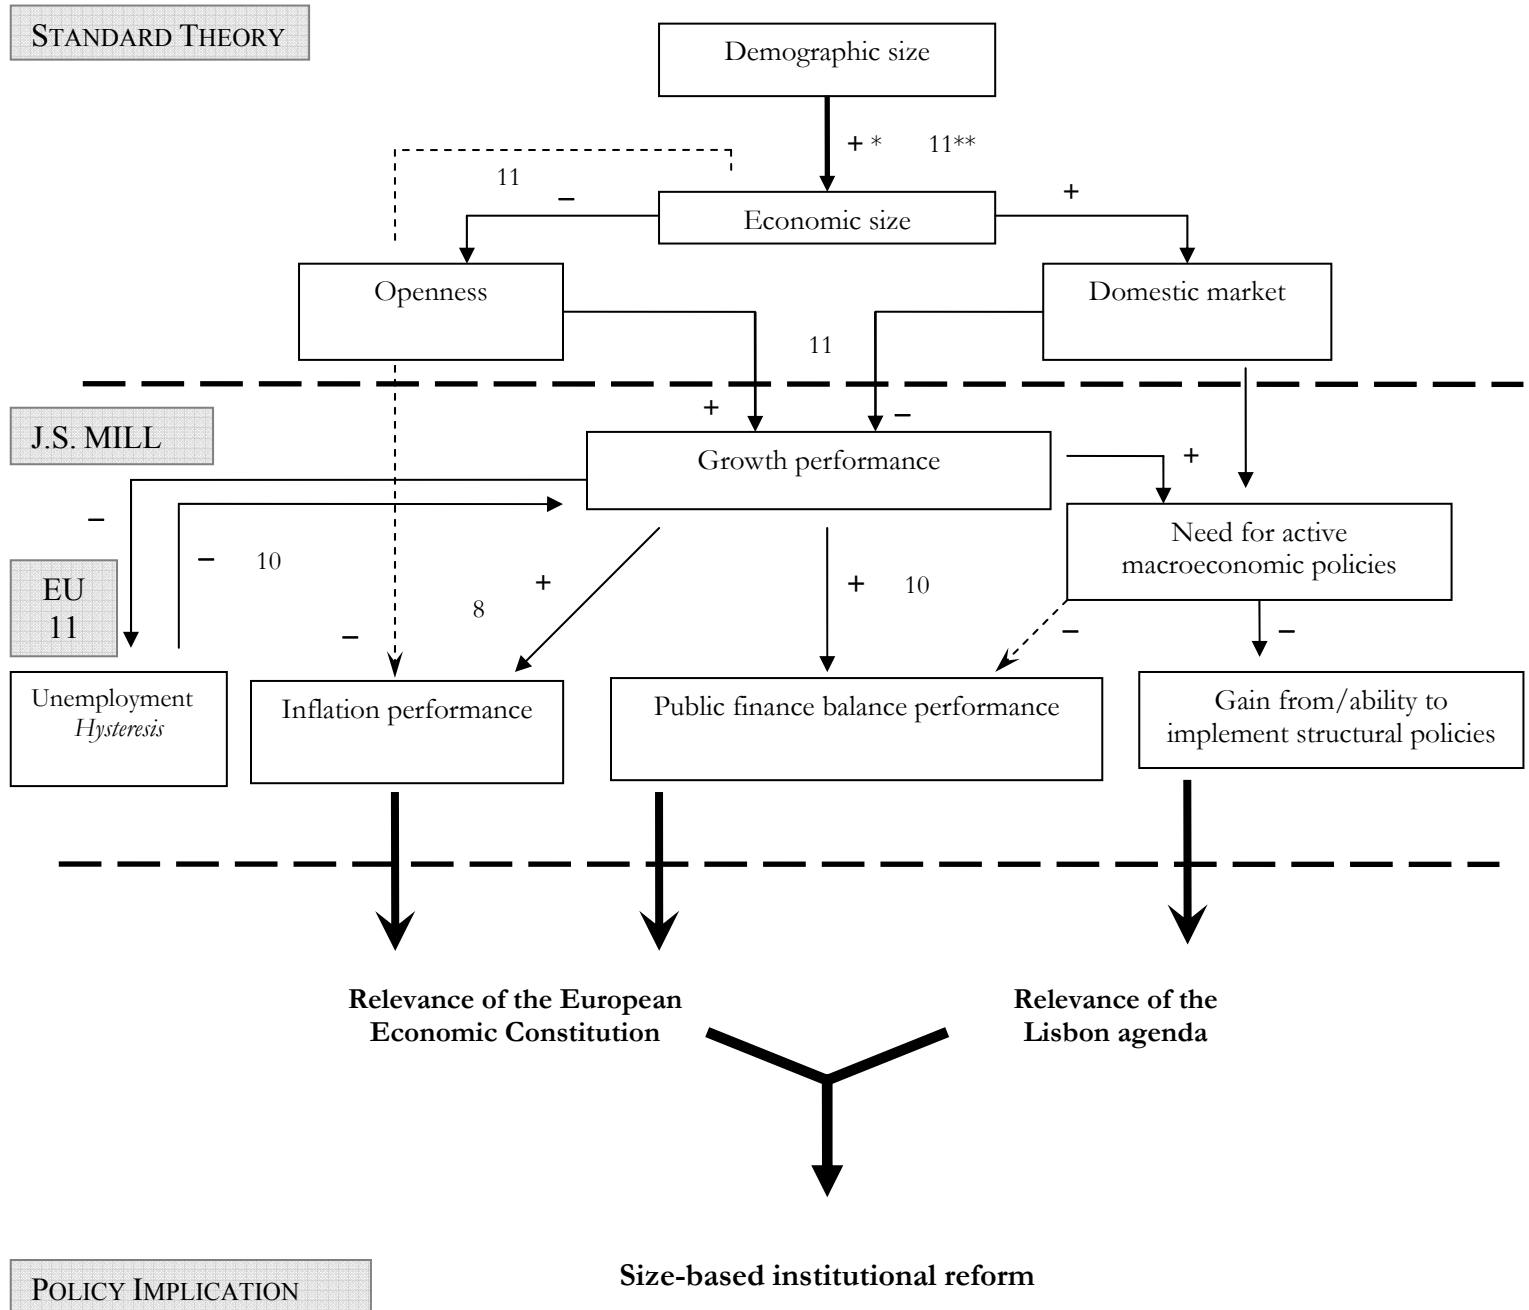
STANDARD THEORY

Demographic size

+ * 11**

11 –

Economic size

+

Openness

Domestic market

11

J.S. MILL

+ –

Growth performance

+

– – 10

EU 11

+ 8

+ 10

Need for active macroeconomic policies

– – –

Unemployment *Hysteresis*

Inflation performance

Public finance balance performance

Gain from/ability to implement structural policies

**Relevance of the European Economic Constitution**

**Relevance of the Lisbon agenda**

POLICY IMPLICATION

**Size-based institutional reform**